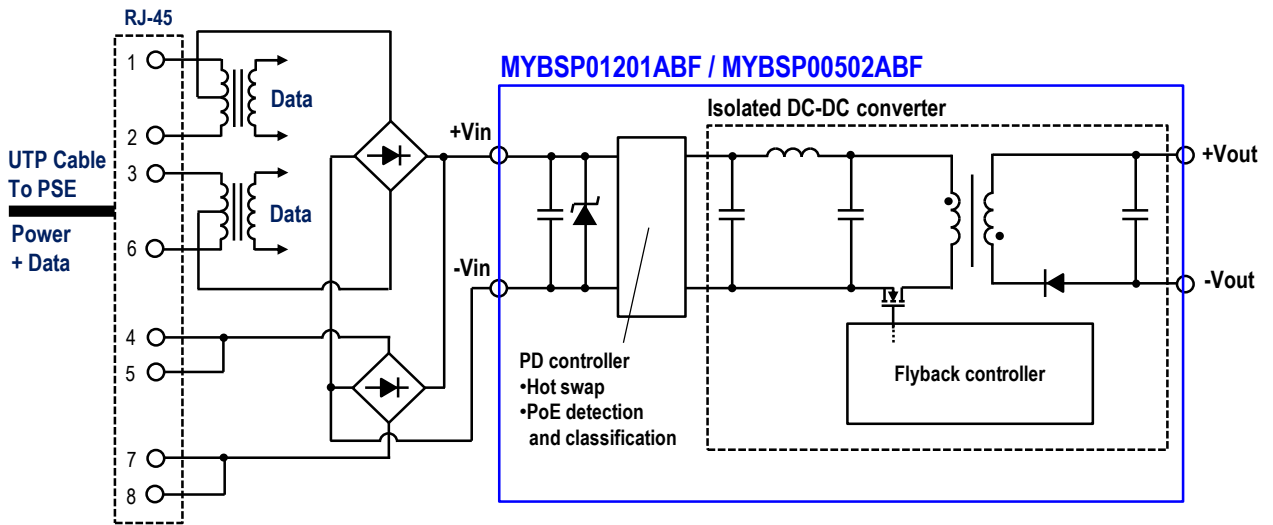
RJ-45

1
2
3
6
4
5
7
8

UTP Cable
To PSE

Power
+ Data

Data
Data

MYBSP01201ABF / MYBSP00502ABF

+Vin
-Vin

Isolated DC-DC converter

+Vout
-Vout

PD controller
•Hot swap
•PoE detection
and classification

Flyback controller